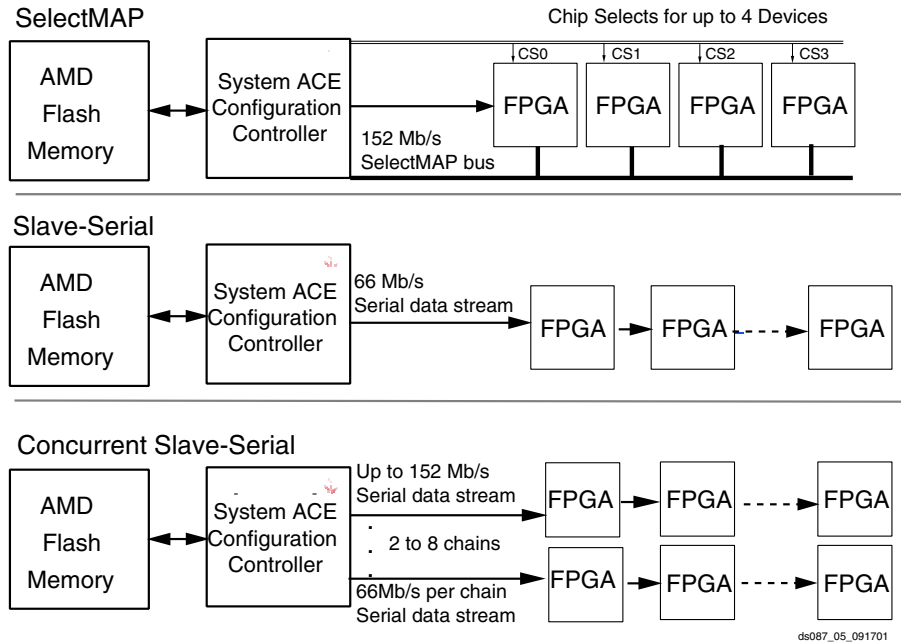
SelectMAP

Chip Selects for up to 4 Devices

AMD Flash Memory

System ACE Configuration Controller

CS0 CS1 CS2 CS3

FPGA FPGA FPGA FPGA

152 Mb/s SelectMAP bus

Slave-Serial

AMD Flash Memory

System ACE Configuration Controller

66 Mb/s Serial data stream

FPGA FPGA FPGA

Concurrent Slave-Serial

AMD Flash Memory

System ACE Configuration Controller

Up to 152 Mb/s Serial data stream

FPGA FPGA FPGA

2 to 8 chains

66Mb/s per chain Serial data stream

FPGA FPGA FPGA

ds087_05_091701